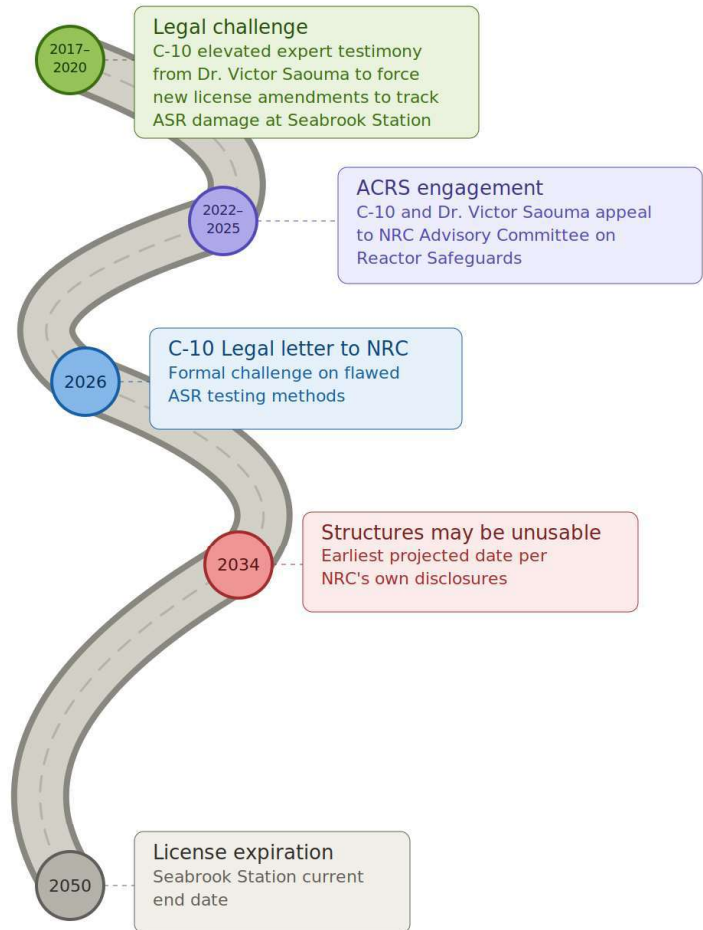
2017–2020

Legal challenge
C-10 elevated expert testimony from Dr. Victor Saouma to force new license amendments to track ASR damage at Seabrook Station

2022–2025

ACRS engagement
C-10 and Dr. Victor Saouma appeal to NRC Advisory Committee on Reactor Safeguards

2026

C-10 Legal letter to NRC
Formal challenge on flawed ASR testing methods

2034

Structures may be unusable
Earliest projected date per NRC's own disclosures

2050

License expiration
Seabrook Station current end date